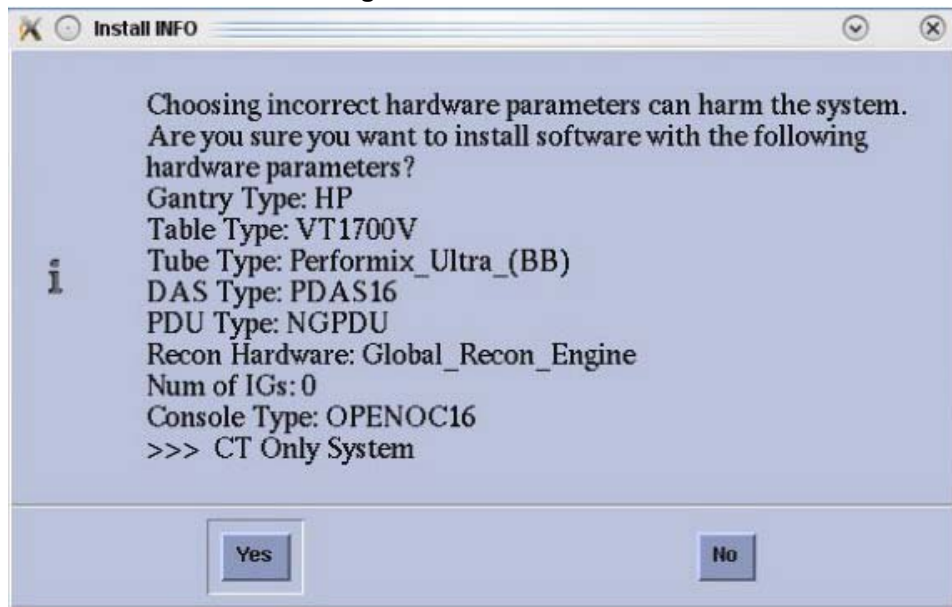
Install INFO

Choosing incorrect hardware parameters can harm the system. Are you sure you want to install software with the following hardware parameters?
Gantry Type: HP
Table Type: VT1700V
Tube Type: Performix_Ultra_(BB)
DAS Type: PDAS16
PDU Type: NGPDU
Recon Hardware: Global_Recon_Engine
Num of IGs: 0
Console Type: OPENOC16
>>> CT Only System

Yes

No